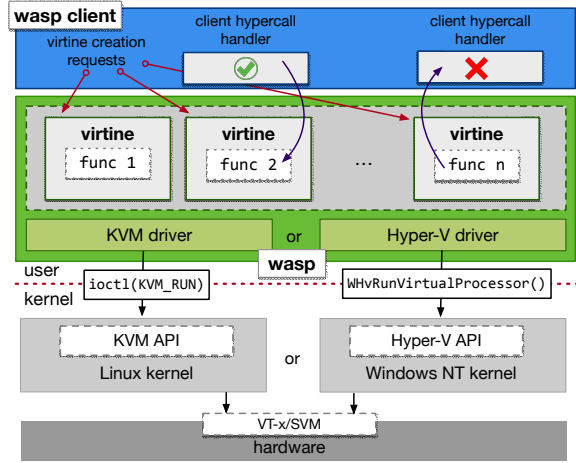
wasp client

virtine creation requests

client hypercall handler

client hypercall handler

virtine

func 1

virtine

func 2

...

virtine

func n

KVM driver

or

Hyper-V driver

wasp

user

kernel

ioctl(KVM_RUN)

WHvRunVirtualProcessor()

KVM API

Linux kernel

or

Hyper-V API

Windows NT kernel

VT-x/SVM

hardware